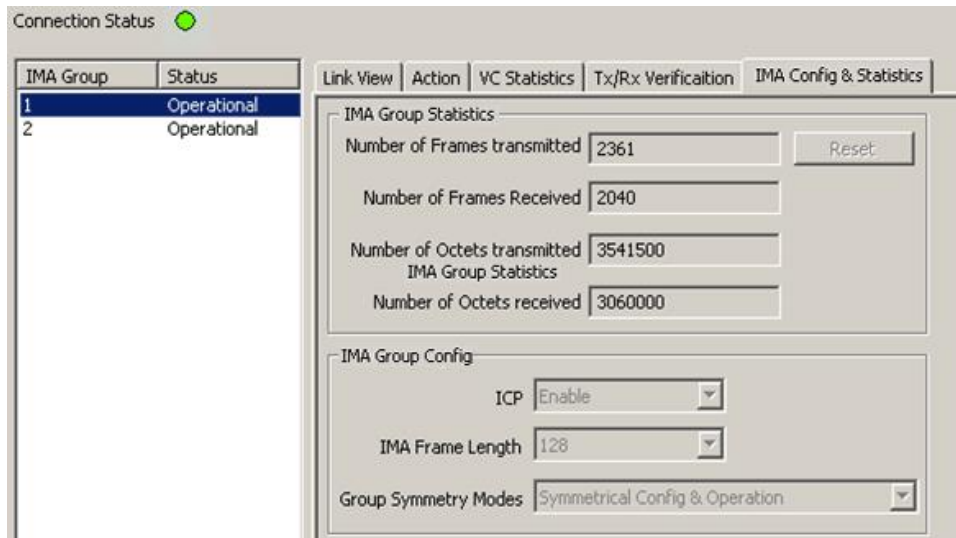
Connection Status

| IMA Group | Status |
|---|---|
| 1 | Operational |
| 2 | Operational |

Link View | Action | VC Statistics | Tx/Rx Verificaition | IMA Config & Statistics

IMA Group Statistics

Number of Frames transmitted 2361

Reset

Number of Frames Received 2040

Number of Octets transmitted 3541500
IMA Group Statistics

Number of Octets received 3060000

IMA Group Config

ICP Enable

IMA Frame Length 128

Group Symmetry Modes Symmetrical Config & Operation